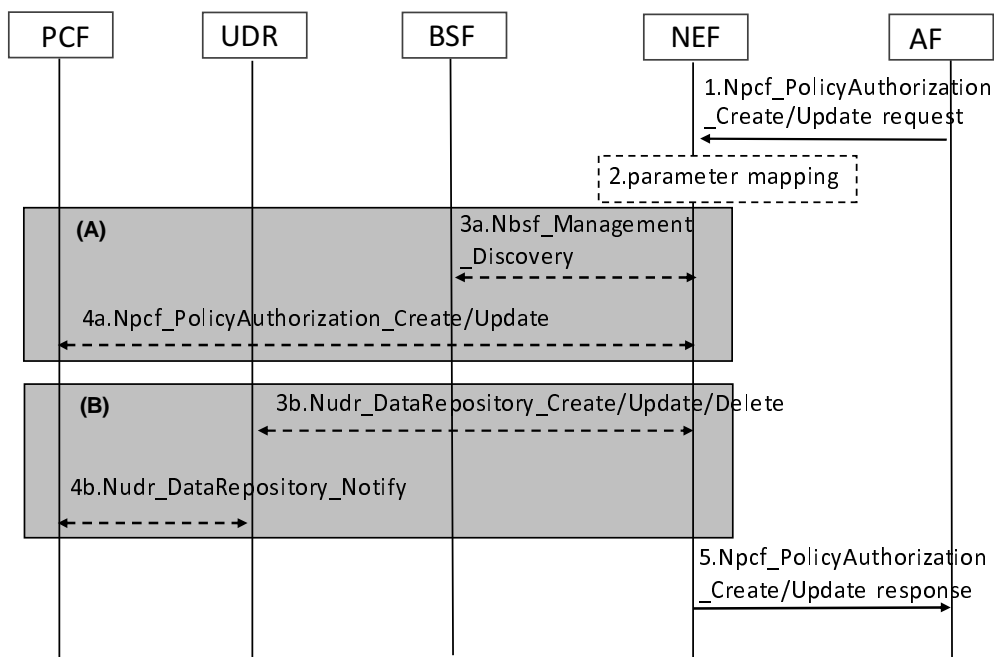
PCF

UDR

BSF

NEF

AF

1.Npcf_PolicyAuthorization_Create/Update request

2.parameter mapping

(A)

3a.Nbsf_Management_Discovery

4a.Npcf_PolicyAuthorization_Create/Update

(B)

3b.Nudr_DataRepository_Create/Update/Delete

4b.Nudr_DataRepository_Notify

5.Npcf_PolicyAuthorization_Create/Update response